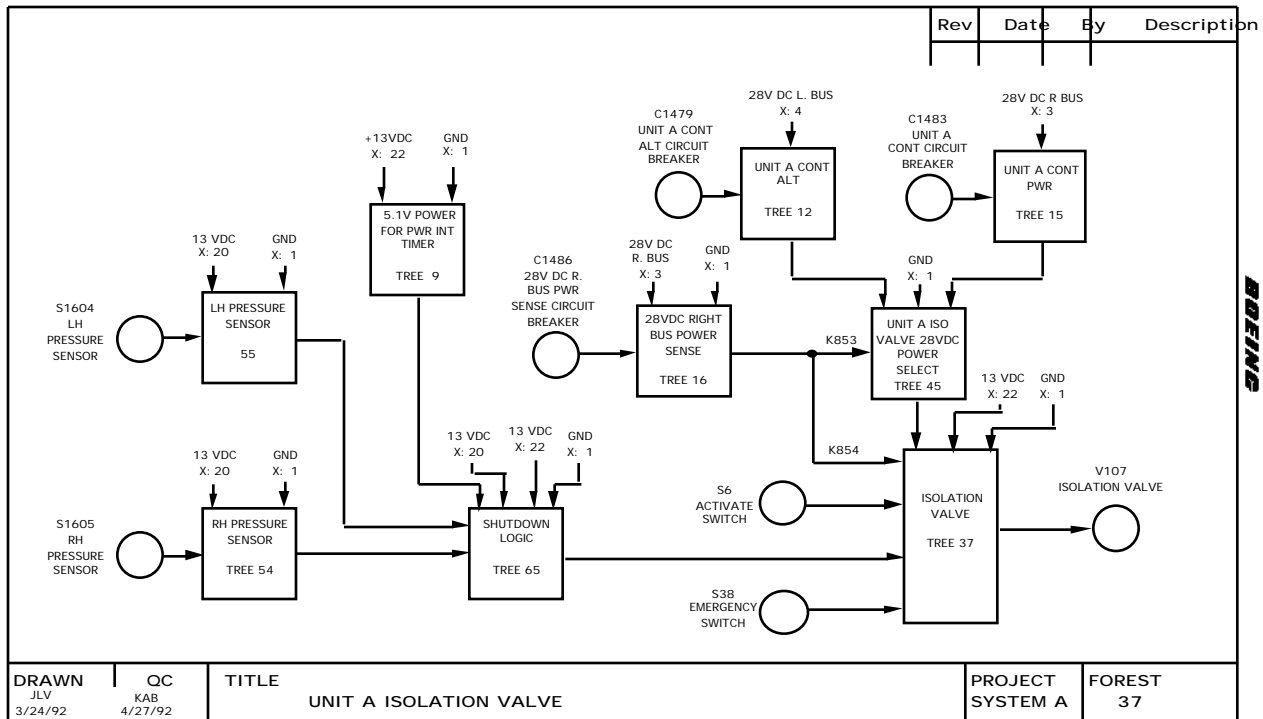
| Rev | Date | By | Description |
|---|---|---|---|

C1479
UNIT A CONT
ALT CIRCUIT
BREAKER

28V DC L. BUS
X: 4

UNIT A CONT
ALT
TREE 12

C1483
UNIT A
CONT CIRCUIT
BREAKER

28V DC R BUS
X: 3

UNIT A CONT
PWR
TREE 15

+13VDC
X: 22

GND
X: 1

5.1V POWER
FOR PWR INT
TIMER
TREE 9

13 VDC
X: 20

GND
X: 1

S1604
LH
PRESSURE
SENSOR

LH PRESSURE
SENSOR
55

C1486
28V DC R.
BUS PWR
SENSE CIRCUIT
BREAKER

28V DC
R. BUS
X: 3

GND
X: 1

28VDC RIGHT
BUS POWER
SENSE
TREE 16

K853

GND
X: 1

UNIT A ISO
VALVE 28VDC
POWER
SELECT
TREE 45

13 VDC
X: 22

GND
X: 1

K854

13 VDC
X: 20

GND
X: 1

S1605
RH
PRESSURE
SENSOR

RH PRESSURE
SENSOR
TREE 54

13 VDC
X: 20

13 VDC
X: 22

GND
X: 1

SHUTDOWN
LOGIC
TREE 65

S6
ACTIVATE
SWITCH

ISOLATION
VALVE
TREE 37

V107
ISOLATION VALVE

S38
EMERGENCY
SWITCH

BOEING

DRAWN
JLV
3/24/92

QC
KAB
4/27/92

TITLE
UNIT A ISOLATION VALVE

PROJECT
SYSTEM A

FOREST
37